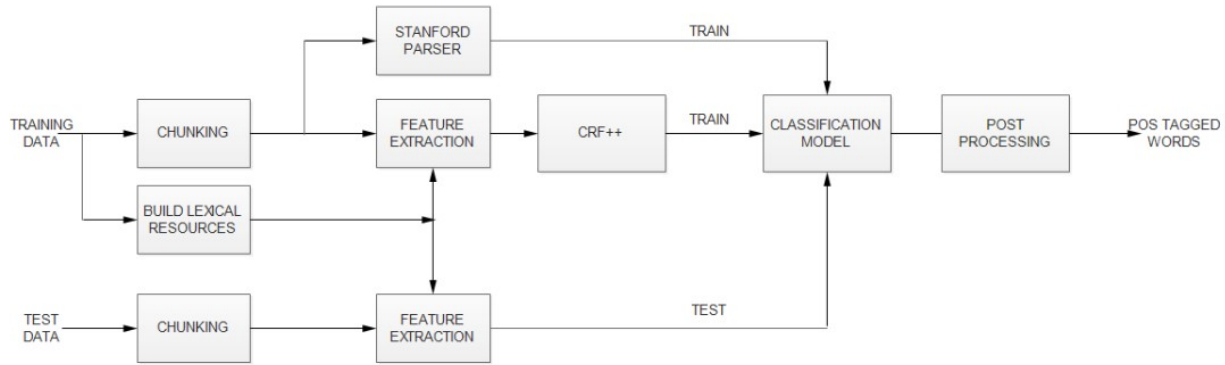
STANFORD PARSER

TRAIN

TRAINING DATA

CHUNKING

FEATURE EXTRACTION

CRF++

TRAIN

CLASSIFICATION MODEL

POST PROCESSING

POS TAGGED WORDS

BUILD LEXICAL RESOURCES

TEST DATA

CHUNKING

FEATURE EXTRACTION

TEST